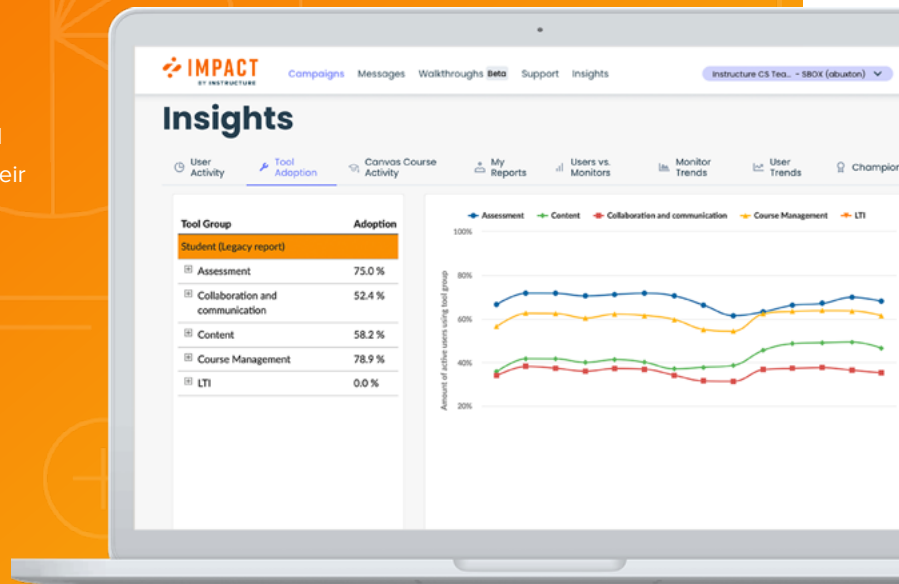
l
eir

IMPACT BY INSTRUCTURE

Campaigns Messages Walkthroughs Beta Support Insights

Instructure CS Tea... - SBOX (abuxton)

Insights

User Activity | Tool Adoption | Canvas Course Activity | My Reports | Users vs. Monitors | Monitor Trends | User Trends | Champion

| Tool Group | Adoption |
|---|---|
| Student (Legacy report) | |
| ⊞ Assessment | 75.0 % |
| ⊞ Collaboration and communication | 52.4 % |
| ⊞ Content | 58.2 % |
| ⊞ Course Management | 78.9 % |
| ⊞ LTI | 0.0 % |

Assessment Content Collaboration and communication Course Management LTI

100%
80%
60%
40%
20%

Amount of active users using tool group